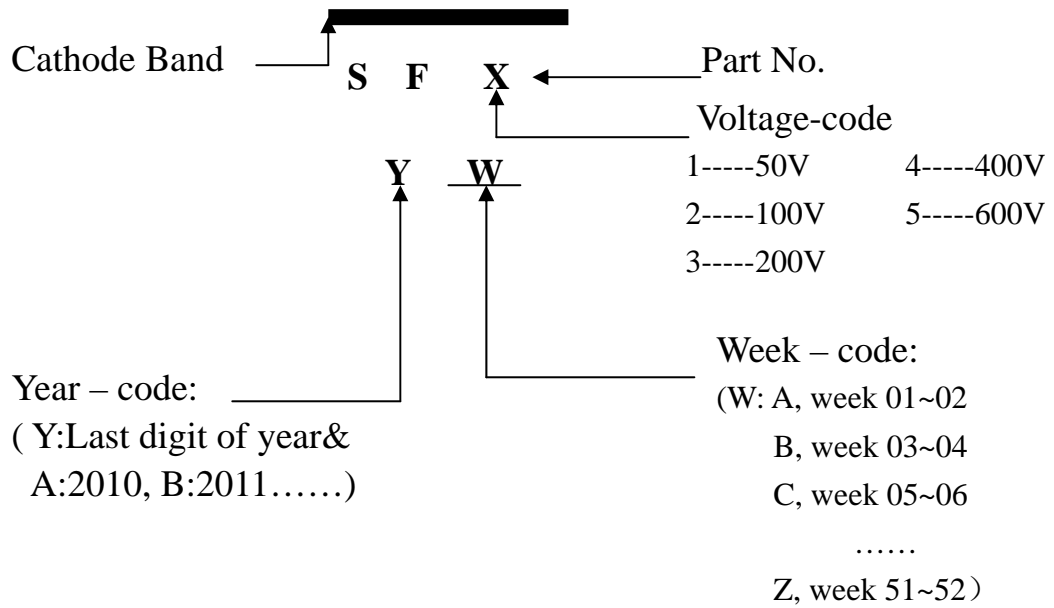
Cathode Band

S F X

Part No.

Voltage-code

1-----50V 4-----400V

2-----100V 5-----600V

3-----200V

Y W

Week – code:
(W: A, week 01~02
B, week 03~04
C, week 05~06
……
Z, week 51~52）

Year – code:
( Y:Last digit of year&
A:2010, B:2011……)